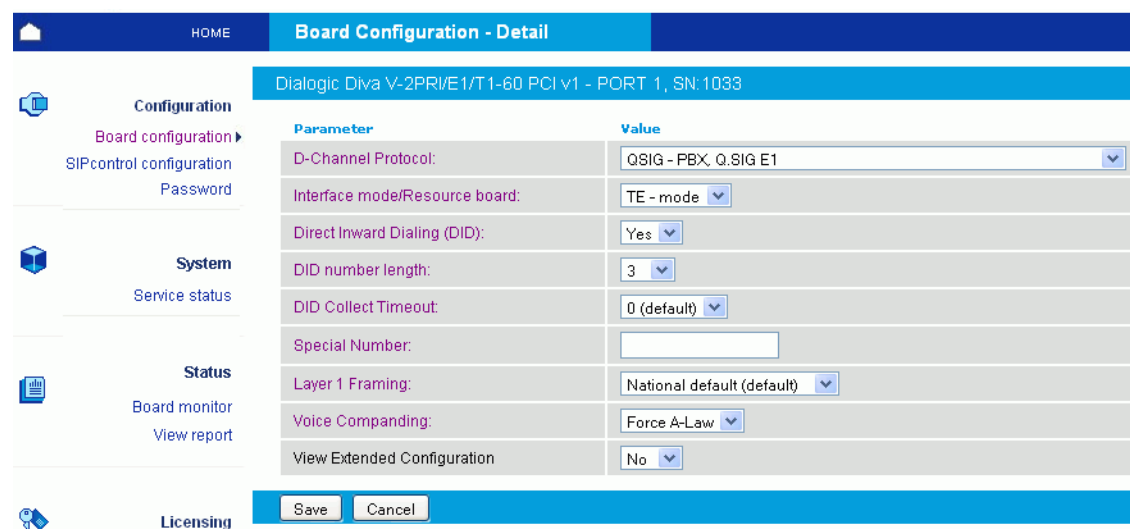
HOME

Board Configuration - Detail

Configuration
Board configuration ▸
SIPcontrol configuration
Password

System
Service status

Status
Board monitor
View report

Licensing

Dialogic Diva V-2PRI/E1/T1-60 PCI v1 - PORT 1, SN:1033

| Parameter | Value |
|---|---|
| D-Channel Protocol: | QSIG - PBX, Q.SIG E1 |
| Interface mode/Resource board: | TE - mode |
| Direct Inward Dialing (DID): | Yes |
| DID number length: | 3 |
| DID Collect Timeout: | 0 (default) |
| Special Number: | |
| Layer 1 Framing: | National default (default) |
| Voice Companding: | Force A-Law |
| View Extended Configuration | No |

Save Cancel